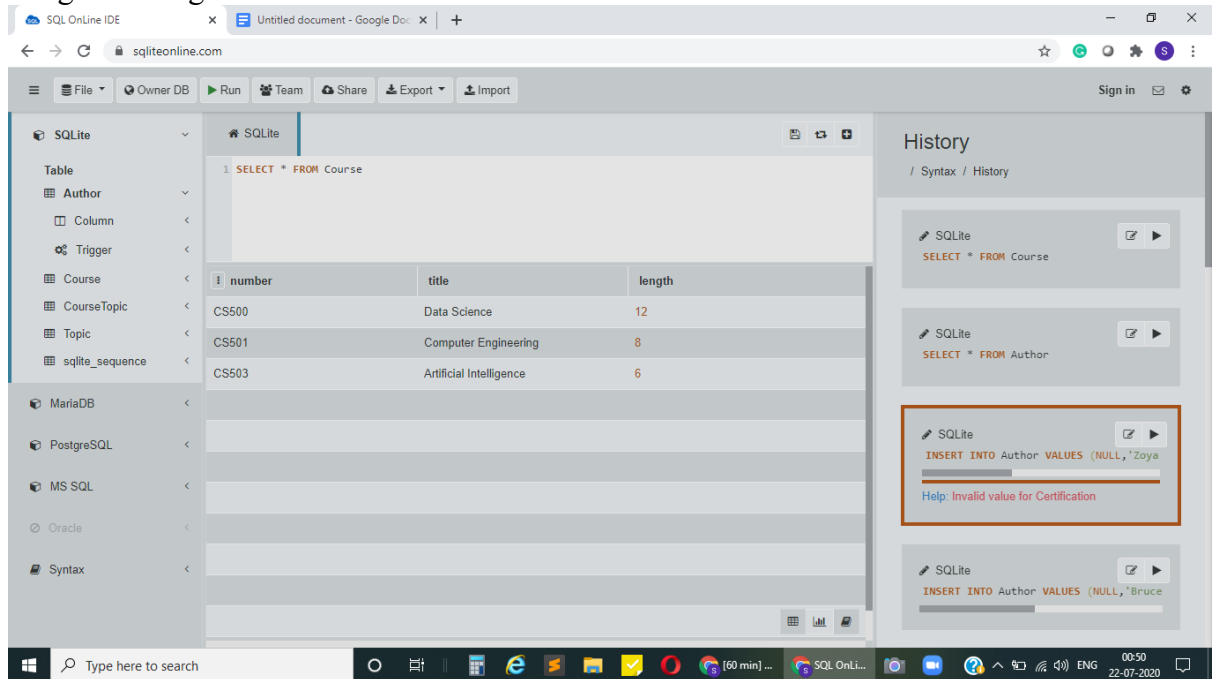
SQL OnLine IDE × Untitled document - Google Doc × +

sqliteonline.com

File Owner DB Run Team Share Export Import Sign in

SQLite
Table
Author
Column
Trigger
Course
CourseTopic
Topic
sqlite_sequence
MariaDB
PostgreSQL
MS SQL
Oracle
Syntax

SQLite

1 SELECT * FROM Course

| number | title | length |
|---|---|---|
| CS500 | Data Science | 12 |
| CS501 | Computer Engineering | 8 |
| CS503 | Artificial Intelligence | 6 |

History
/ Syntax / History

SQLite
SELECT * FROM Course

SQLite
SELECT * FROM Author

SQLite
INSERT INTO Author VALUES (NULL,'Zoya
Help: Invalid value for Certification

SQLite
INSERT INTO Author VALUES (NULL,'Bruce

Type here to search [60 min] ... SQL OnLi... ENG 00:50 22-07-2020